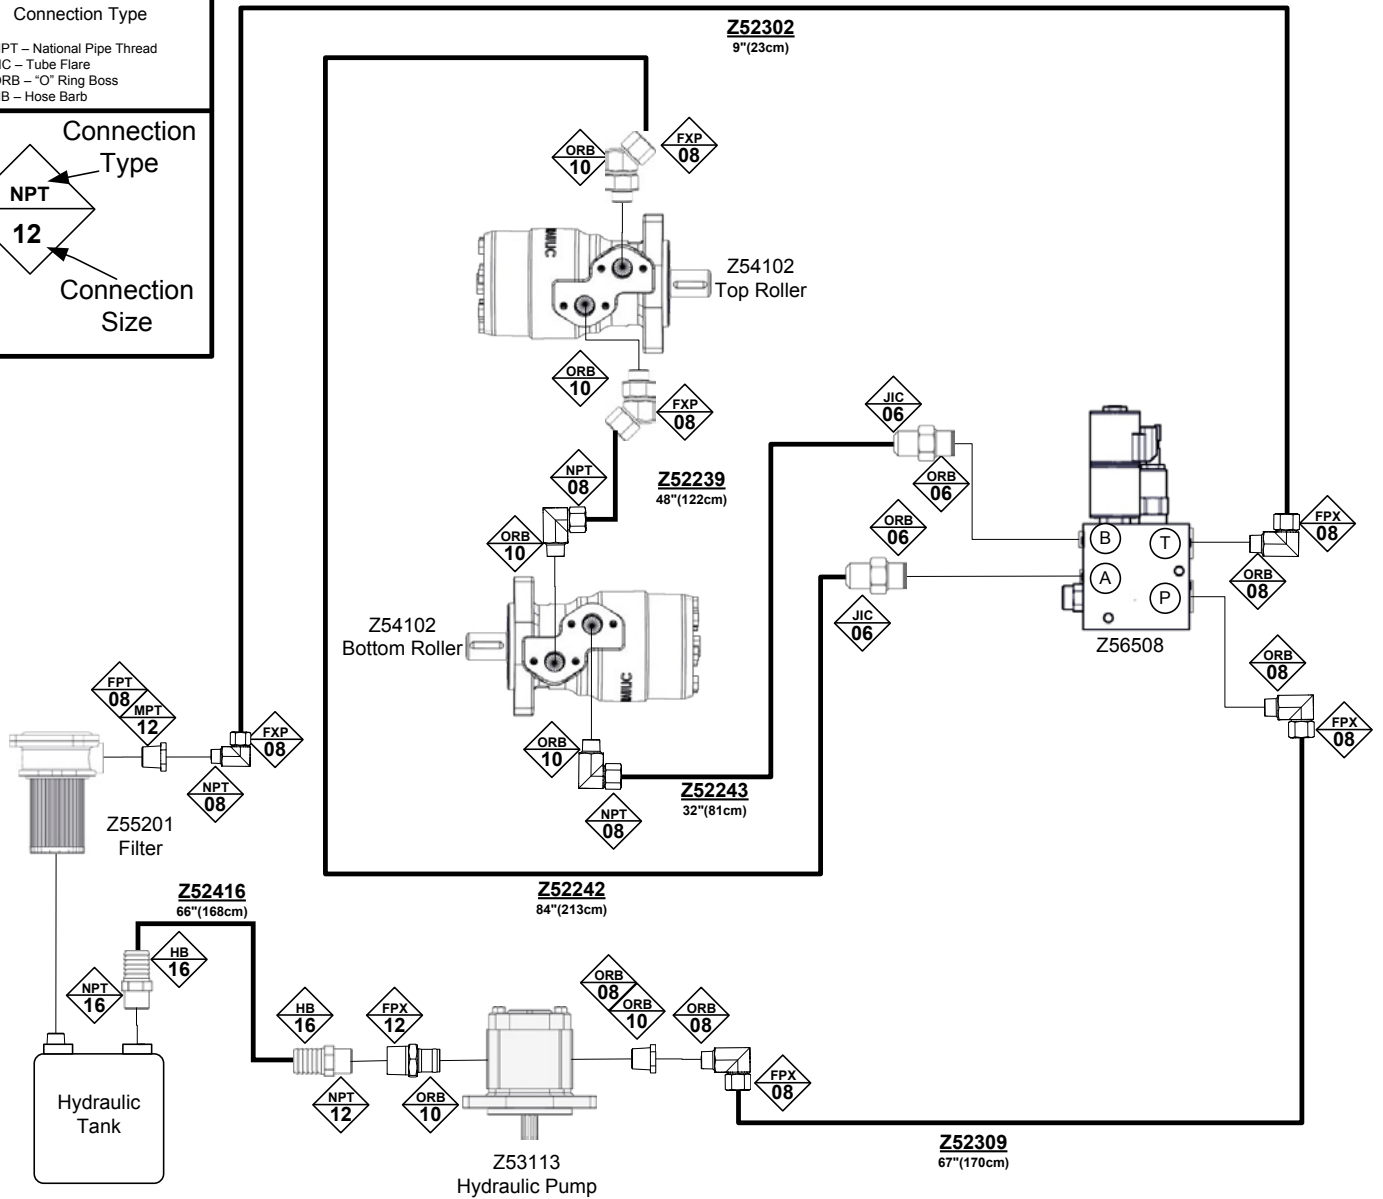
Connection Type

PT – National Pipe Thread
IC – Tube Flare
RB – "O" Ring Boss
B – Hose Barb

Connection Type
NPT
12
Connection Size

Z52302
9"(23cm)

ORB 10
FXP 08

Z54102
Top Roller

ORB 10
FXP 08

JIC 06
ORB 06

NPT 08
Z52239
48"(122cm)

ORB 10

ORB 06

B
T
A
P

FPX 08
ORB 08

JIC 06

Z56508

Z54102
Bottom Roller

ORB 08
FXP 08

FPT 08
MPT 12
FXP 08
NPT 08

ORB 10
Z52243
32"(81cm)
NPT 08

Z55201
Filter

Z52242
84"(213cm)

Z52416
66"(168cm)

HB 16
NPT 16

HB 16
FPX 12
ORB 08
ORB 10
ORB 08

FPX 08

NPT 12
ORB 10

Hydraulic Tank

Z53113
Hydraulic Pump

Z52309
67"(170cm)